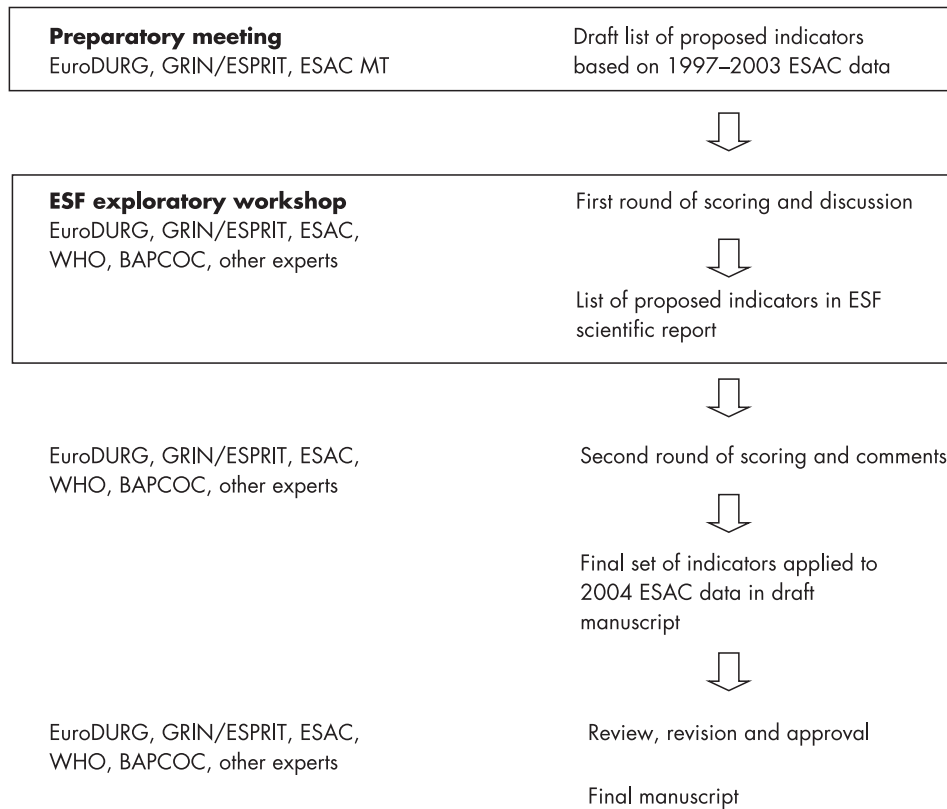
**Preparatory meeting**
EuroDURG, GRIN/ESPRIT, ESAC MT

Draft list of proposed indicators based on 1997–2003 ESAC data

**ESF exploratory workshop**
EuroDURG, GRIN/ESPRIT, ESAC, WHO, BAPCOC, other experts

First round of scoring and discussion

List of proposed indicators in ESF scientific report

EuroDURG, GRIN/ESPRIT, ESAC, WHO, BAPCOC, other experts

Second round of scoring and comments

Final set of indicators applied to 2004 ESAC data in draft manuscript

EuroDURG, GRIN/ESPRIT, ESAC, WHO, BAPCOC, other experts

Review, revision and approval

Final manuscript